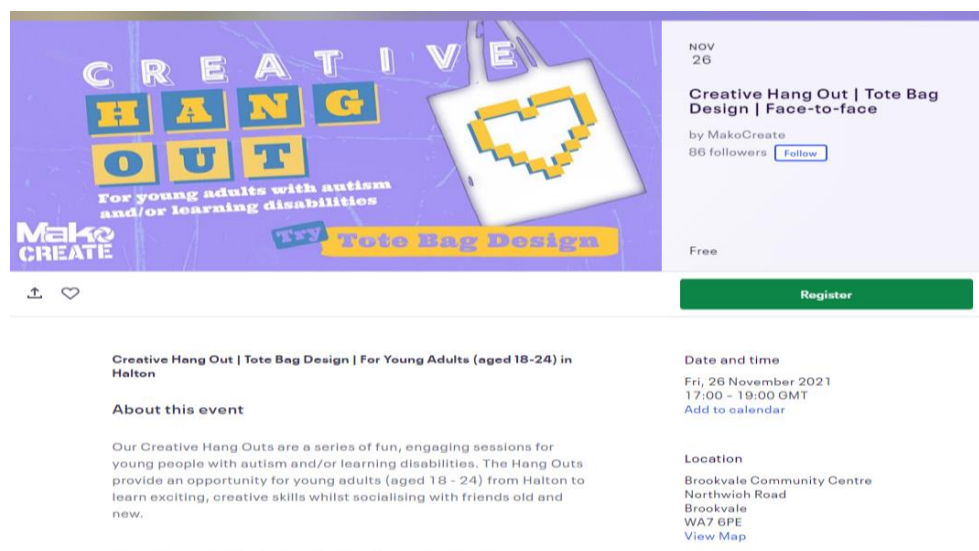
CREATIVE
HANG
OUT
For young adults with autism and/or learning disabilities

Mako CREATE

Try Tote Bag Design

NOV
26

Creative Hang Out | Tote Bag Design | Face-to-face

by MakoCreate
86 followers Follow

Free

Register

Creative Hang Out | Tote Bag Design | For Young Adults (aged 18-24) in Halton

About this event

Our Creative Hang Outs are a series of fun, engaging sessions for young people with autism and/or learning disabilities. The Hang Outs provide an opportunity for young adults (aged 18 - 24) from Halton to learn exciting, creative skills whilst socialising with friends old and new.

Date and time
Fri, 26 November 2021
17:00 - 19:00 GMT
Add to calendar

Location
Brookvale Community Centre
Northwich Road
Brookvale
WA7 6PE
View Map